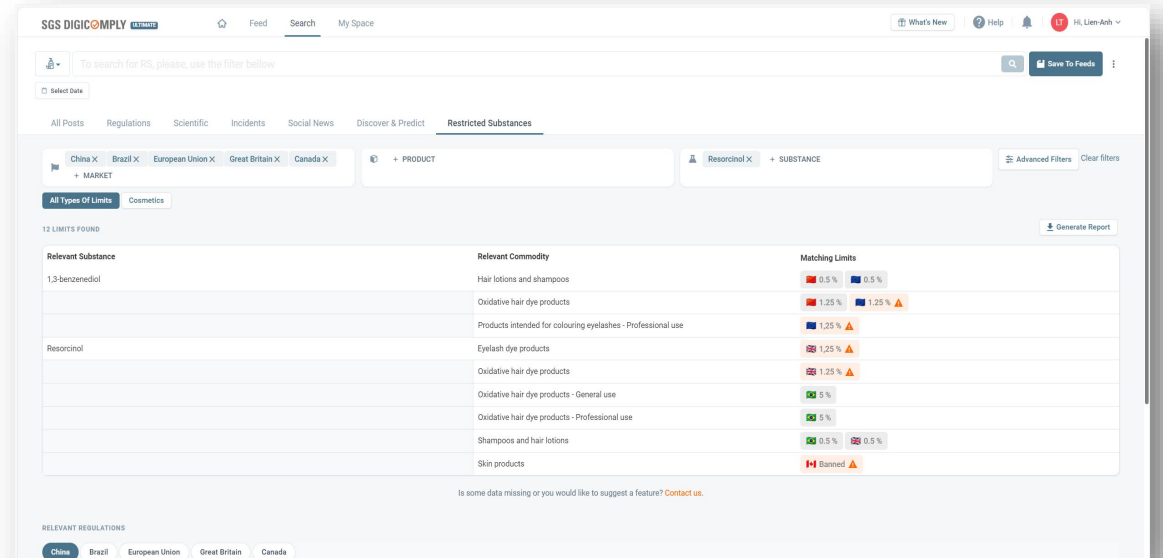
SGS DIGICOMPLY ULTIMATE

Feed Search My Space

What's New Help LT Hi, Lien-Anh

To search for RS, please, use the filter bellow

Save To Feeds

Select Date

All Posts Regulations Scientific Incidents Social News Discover & Predict Restricted Substances

China × Brazil × European Union × Great Britain × Canada × + MARKET

+ PRODUCT

Resorcinol × + SUBSTANCE

Advanced Filters Clear filters

All Types Of Limits Cosmetics

12 LIMITS FOUND

Generate Report

| Relevant Substance | Relevant Commodity | Matching Limits |
|---|---|---|
| 1,3-benzenediol | Hair lotions and shampoos | 0.5 % 0.5 % |
| | Oxidative hair dye products | 1.25 % 1.25 % |
| | Products intended for colouring eyelashes - Professional use | 1,25 % |
| Resorcinol | Eyelash dye products | 1,25 % |
| | Oxidative hair dye products | 1.25 % |
| | Oxidative hair dye products - General use | 5 % |
| | Oxidative hair dye products - Professional use | 5 % |
| | Shampoos and hair lotions | 0.5 % 0.5 % |
| | Skin products | Banned |

Is some data missing or you would like to suggest a feature? Contact us.

RELEVANT REGULATIONS

China Brazil European Union Great Britain Canada